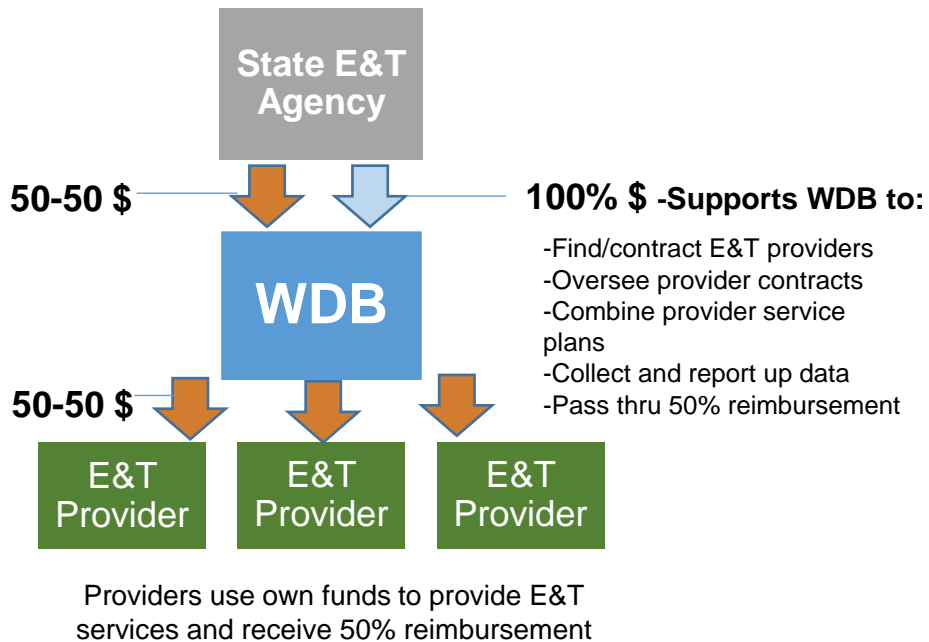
State E&T Agency

50-50 $

100% $ -Supports WDB to:

-Find/contract E&T providers
-Oversee provider contracts
-Combine provider service plans
-Collect and report up data
-Pass thru 50% reimbursement

WDB

50-50 $

E&T Provider

E&T Provider

E&T Provider

Providers use own funds to provide E&T services and receive 50% reimbursement